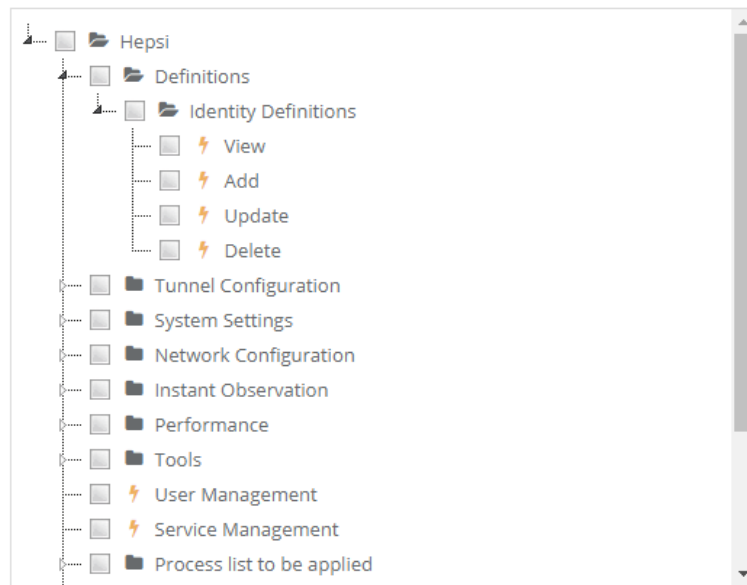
Hepsi
Definitions
Identity Definitions
View
Add
Update
Delete
Tunnel Configuration
System Settings
Network Configuration
Instant Observation
Performance
Tools
User Management
Service Management
Process list to be applied